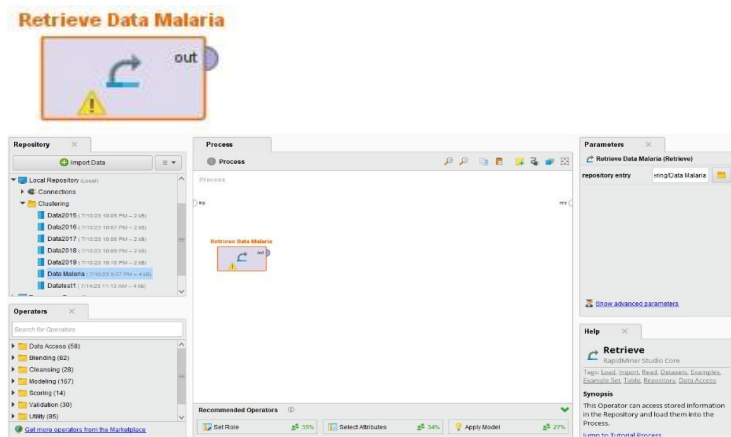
Retrieve Data Malaria

out

Repository

Import Data

Local Repository (Local)
Connections
Clustering
Data2015 (7/10/23 10:05 PM – 2 kB)
Data2016 (7/10/23 10:07 PM – 2 kB)
Data2017 (7/10/23 10:08 PM – 2 kB)
Data2018 (7/10/23 10:08 PM – 2 kB)
Data2019 (7/10/23 10:10 PM – 2 kB)
Data Malaria (7/10/23 9:57 PM – 4 kB)
Dataset1 (7/14/23 11:13 AM – 4 kB)

Operators

Search for Operators

Data Access (58)
Blending (82)
Cleansing (28)
Modeling (157)
Scoring (14)
Validation (30)
Utility (95)

Get more operators from the Marketplace

Process

Process

Process

inp

res

Retrieve Data Malaria

out

Recommended Operators

Set Role 35%

Select Attributes 34%

Apply Model 27%

Parameters

Retrieve Data Malaria (Retrieve)

repository entry

ering/Data Malaria

Show advanced parameters

Help

Retrieve

RapidMiner Studio Core

Tags: Load, Import, Read, Datasets, Examples, Example Set, Table, Repository, Data Access

Synopsis

This Operator can access stored information in the Repository and load them into the Process.

Jump to Tutorial Process